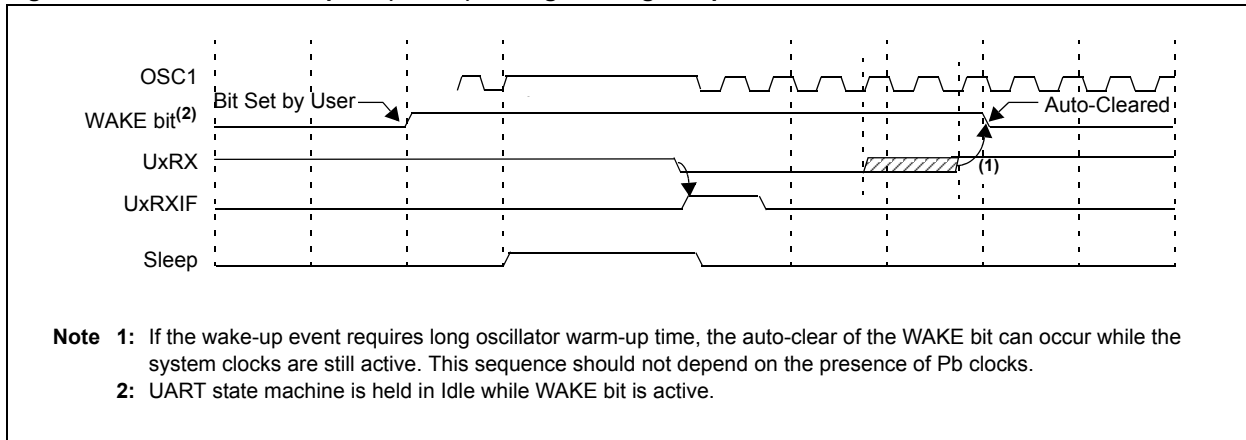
OSC1

WAKE bit$^{(2)}$

Bit Set by User

Auto-Cleared

UxRX

(1)

UxRXIF

Sleep

**Note 1:** If the wake-up event requires long oscillator warm-up time, the auto-clear of the WAKE bit can occur while the system clocks are still active. This sequence should not depend on the presence of Pb clocks.

**2:** UART state machine is held in Idle while WAKE bit is active.